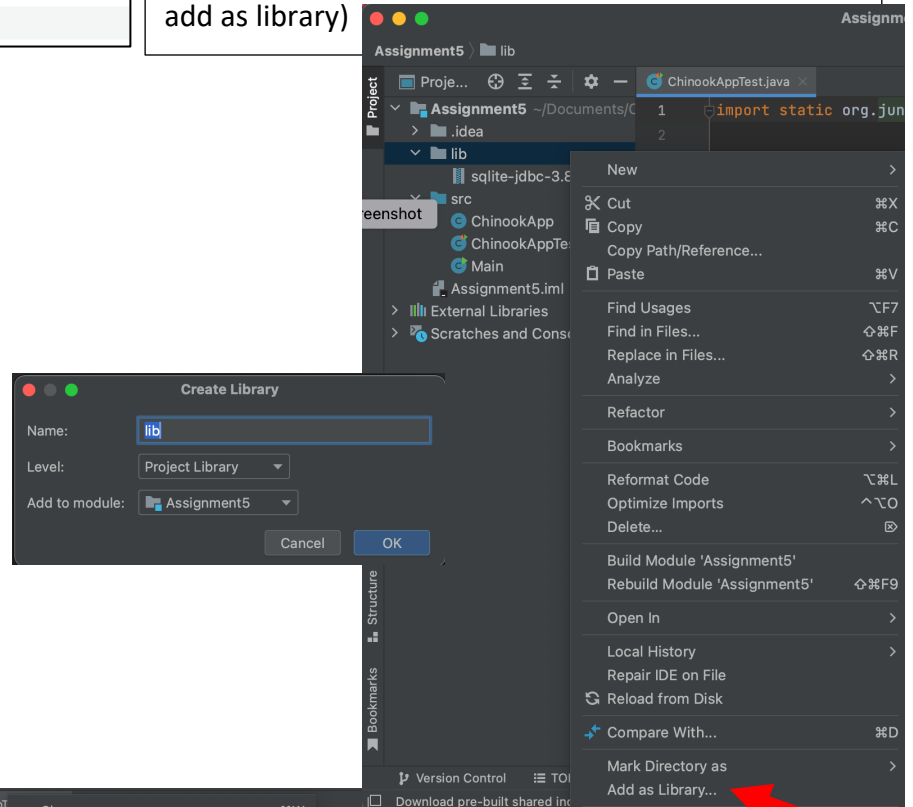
add as library)

Assignm

Assignment5 〉 lib

Project

Proje...

ChinookAppTest.java

Assignment5 ~/Documents/C

.idea

lib

sqlite-jdbc-3.8

src

reenshot

ChinookApp

ChinookAppTe

Main

Assignment5.iml

External Libraries

Scratches and Conso

1 import static org.jun

2

New

Cut ⌘X

Copy ⌘C

Copy Path/Reference...

Paste ⌘V

Find Usages ⌥F7

Find in Files... ⇧⌘F

Replace in Files... ⇧⌘R

Analyze

Refactor

Bookmarks

Reformat Code ⌥⌘L

Optimize Imports ^⌥O

Delete... ⌦

Build Module 'Assignment5'

Rebuild Module 'Assignment5' ⇧⌘F9

Open In

Local History

Repair IDE on File

Reload from Disk

Compare With... ⌘D

Mark Directory as

Add as Library...

Create Library

Name: lib

Level: Project Library

Add to module: Assignment5

Cancel

OK

Structure

Bookmarks

Version Control

TO

Download pre-built shared in